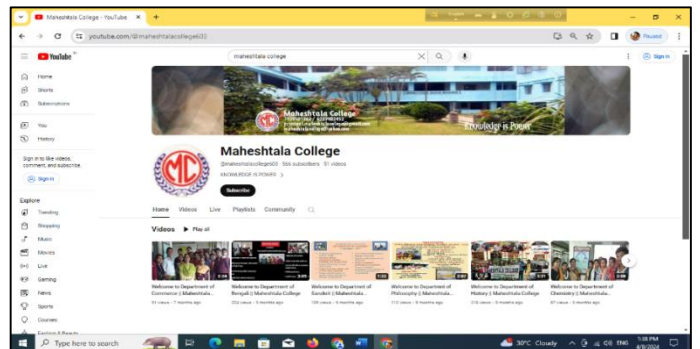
Maheshtala College - YouTube

youtube.com/@maheshtalacollege600

YouTube

maheshtala college

Sign in

Home
Shorts
Subscriptions
You
History

Sign in to like videos, comment, and subscribe.

Sign in

Explore
Trending
Shopping
Music
Movies
Live
Gaming
News
Sports
Courses
Fashion & Beauty

Maheshtala College

Knowledge is Power

Maheshtala College

@maheshtalacollege600 · 566 subscribers · 91 videos

KNOWLEDGE IS POWER >

Subscribe

Home Videos Live Playlists Community

Videos ▶ Play all

Welcome to Department of Commerce | Maheshtala...
Welcome to Department of Bengali | Maheshtala College
Welcome to Department of Sanskrit | Maheshtala...
Welcome to Department of Philosophy | Maheshtala...
Welcome to Department of History | Maheshtala College
Welcome to Department of Chemistry | Maheshtala...

Type here to search

30°C Cloudy ENG 1:08 PM 4/9/2024